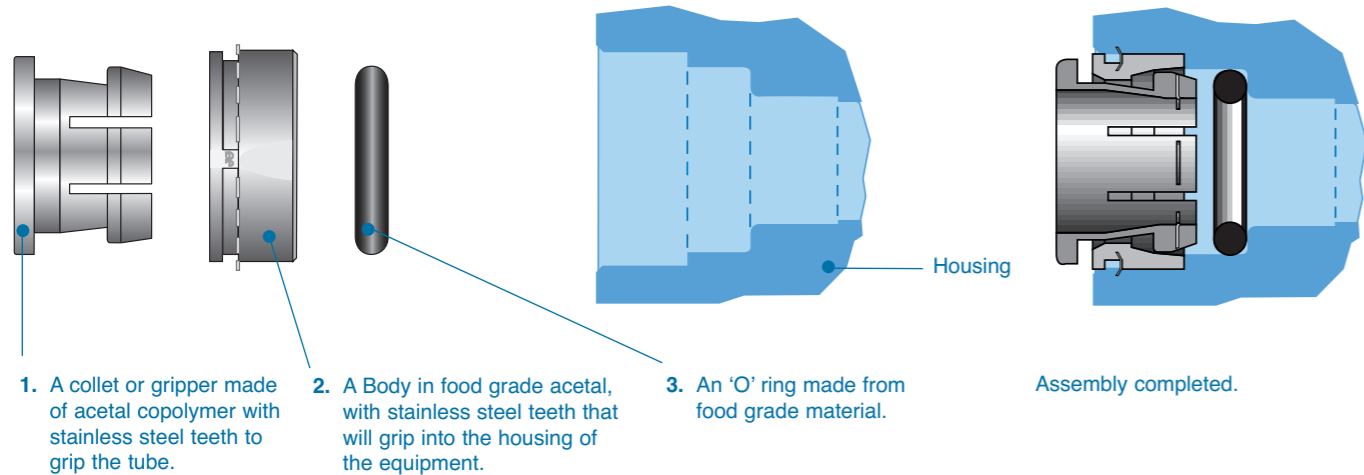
Housing

1. A collet or gripper made of acetal copolymer with stainless steel teeth to grip the tube.

2. A Body in food grade acetal, with stainless steel teeth that will grip into the housing of the equipment.

3. An ‘O’ ring made from food grade material.

Assembly completed.